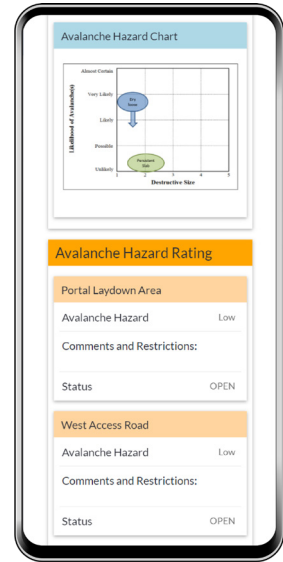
Avalanche Hazard Chart

Almost Certain
Very Likely
Likely
Possible
Unlikely
(Likelihood of Avalanche)
Dry Loose
Persistent Slab
1
2
3
4
5
Destructive Size

Avalanche Hazard Rating

Portal Laydown Area

Avalanche Hazard Low

Comments and Restrictions:

Status OPEN

West Access Road

Avalanche Hazard Low

Comments and Restrictions:

Status OPEN